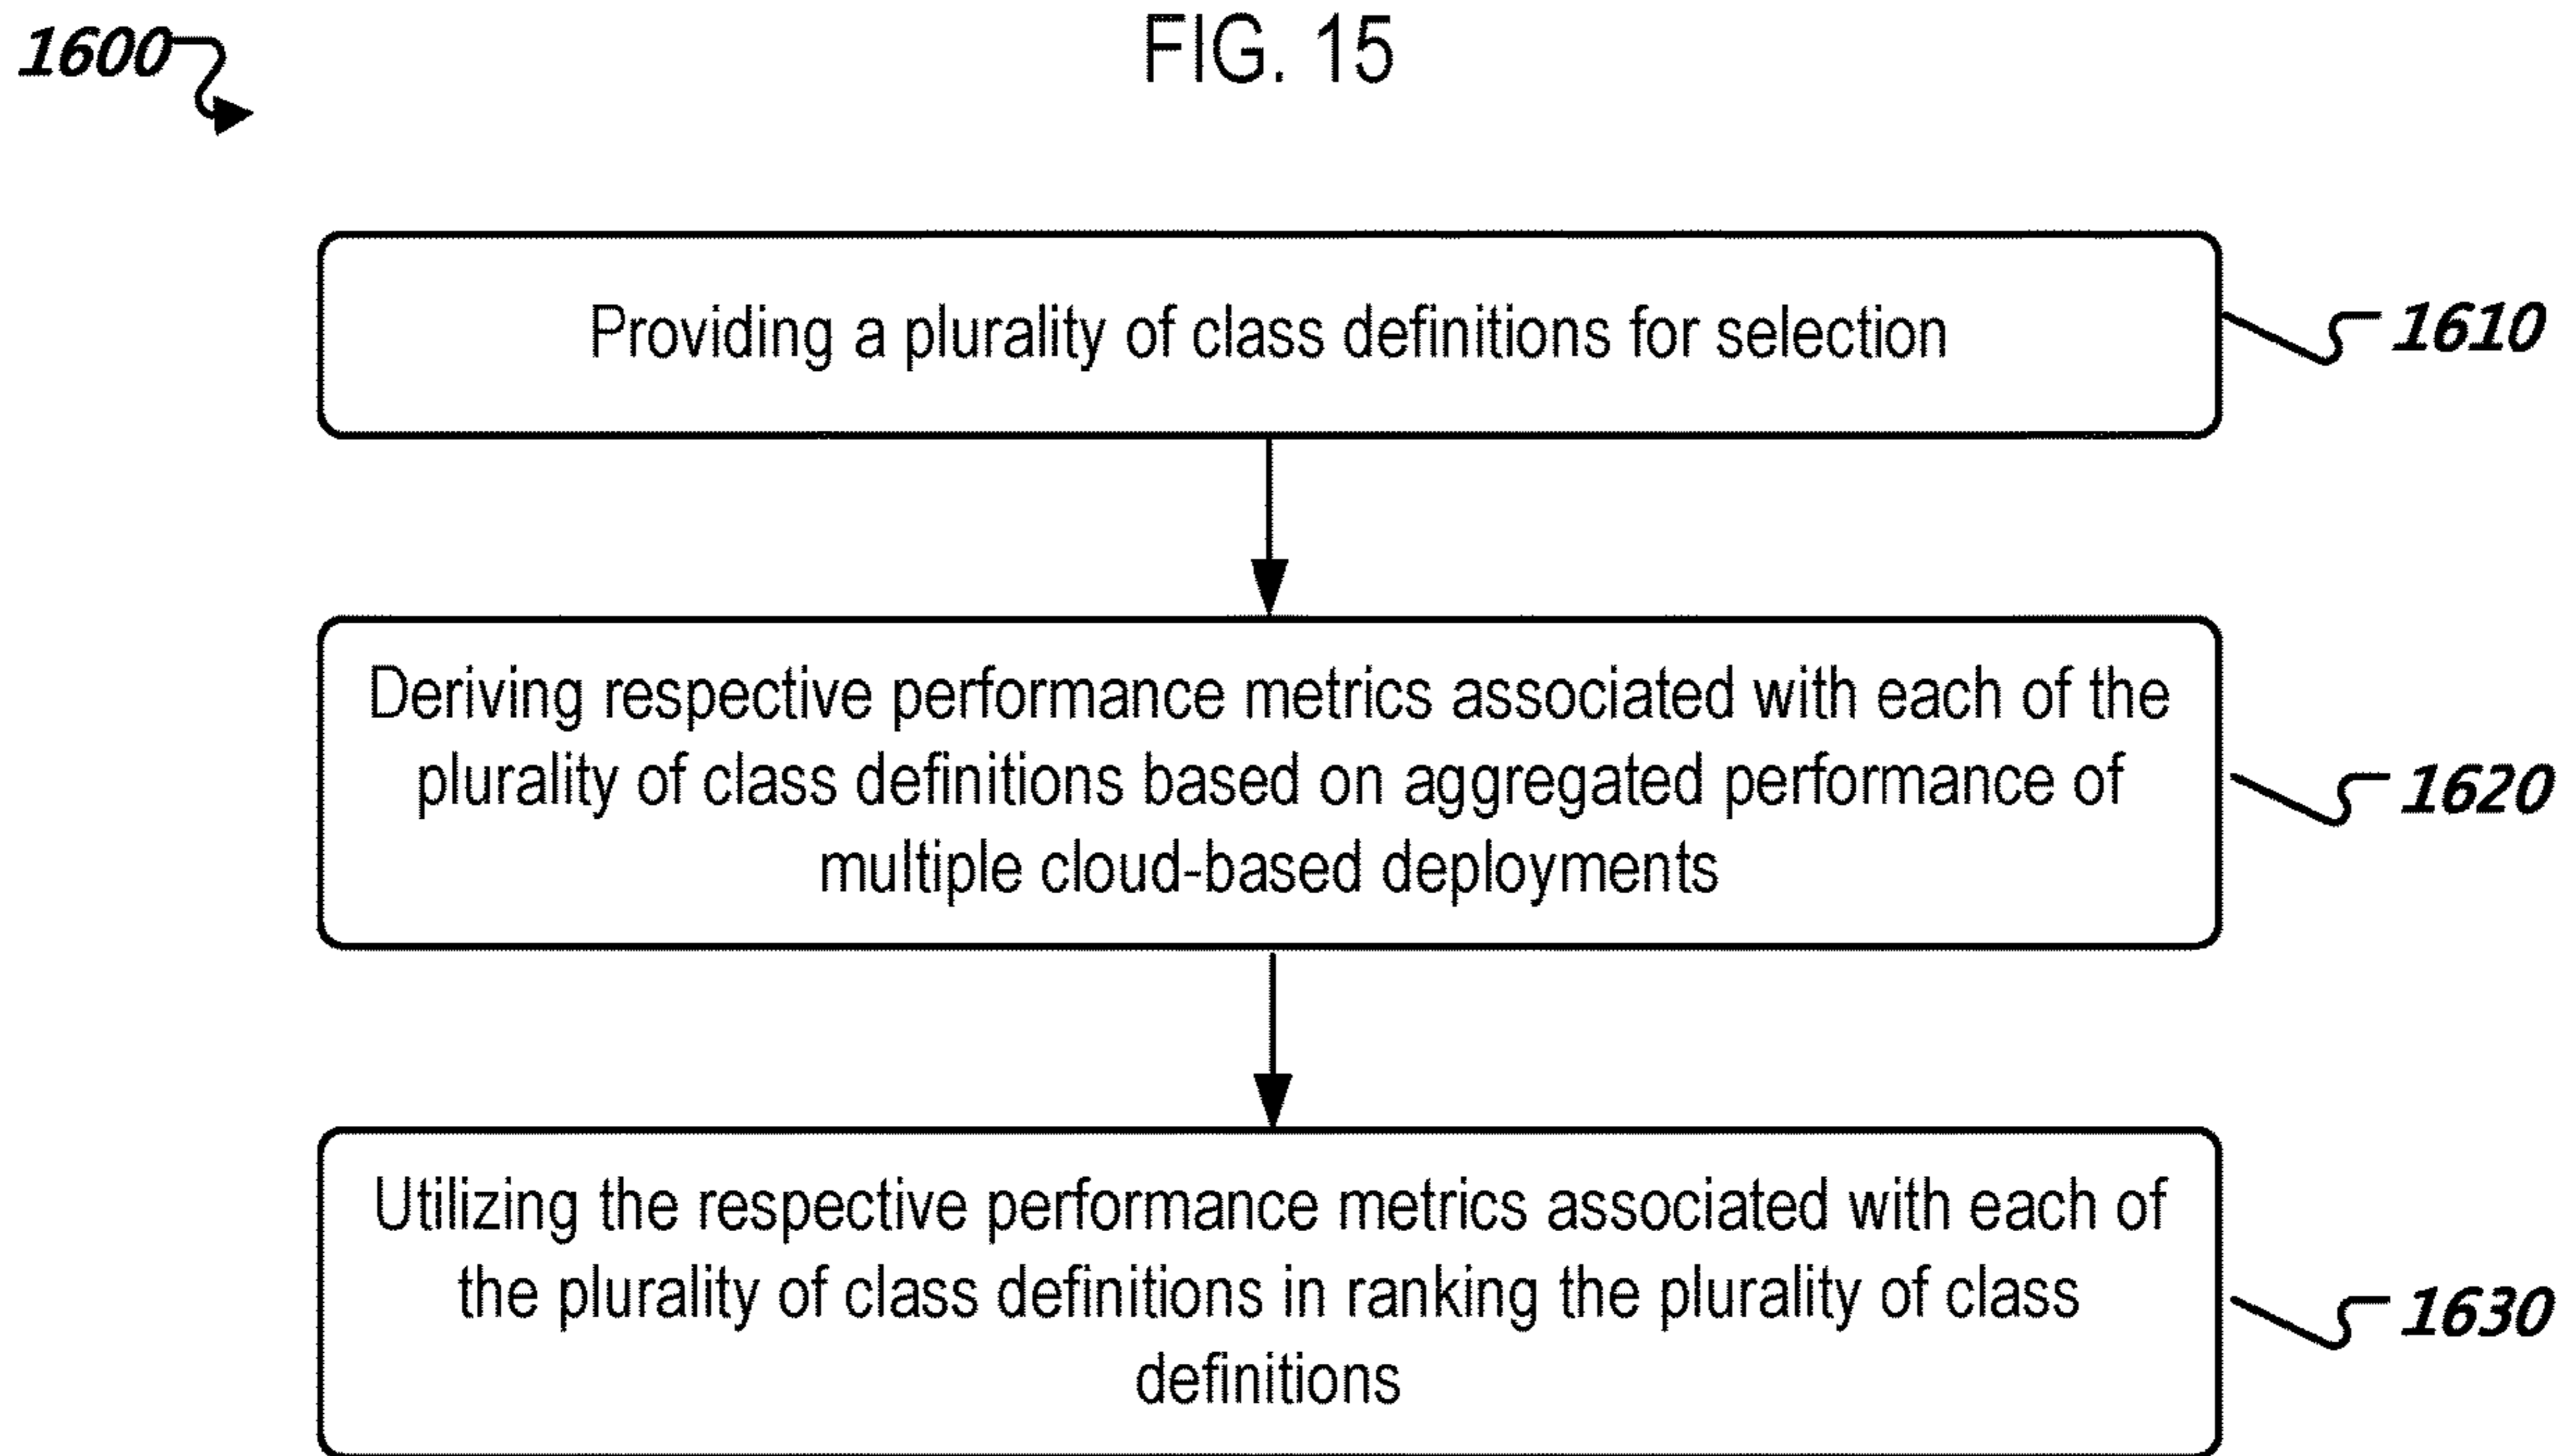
1600

FIG. 15

Providing a plurality of class definitions for selection

1610

Deriving respective performance metrics associated with each of the plurality of class definitions based on aggregated performance of multiple cloud-based deployments

1620

Utilizing the respective performance metrics associated with each of the plurality of class definitions in ranking the plurality of class definitions

1630